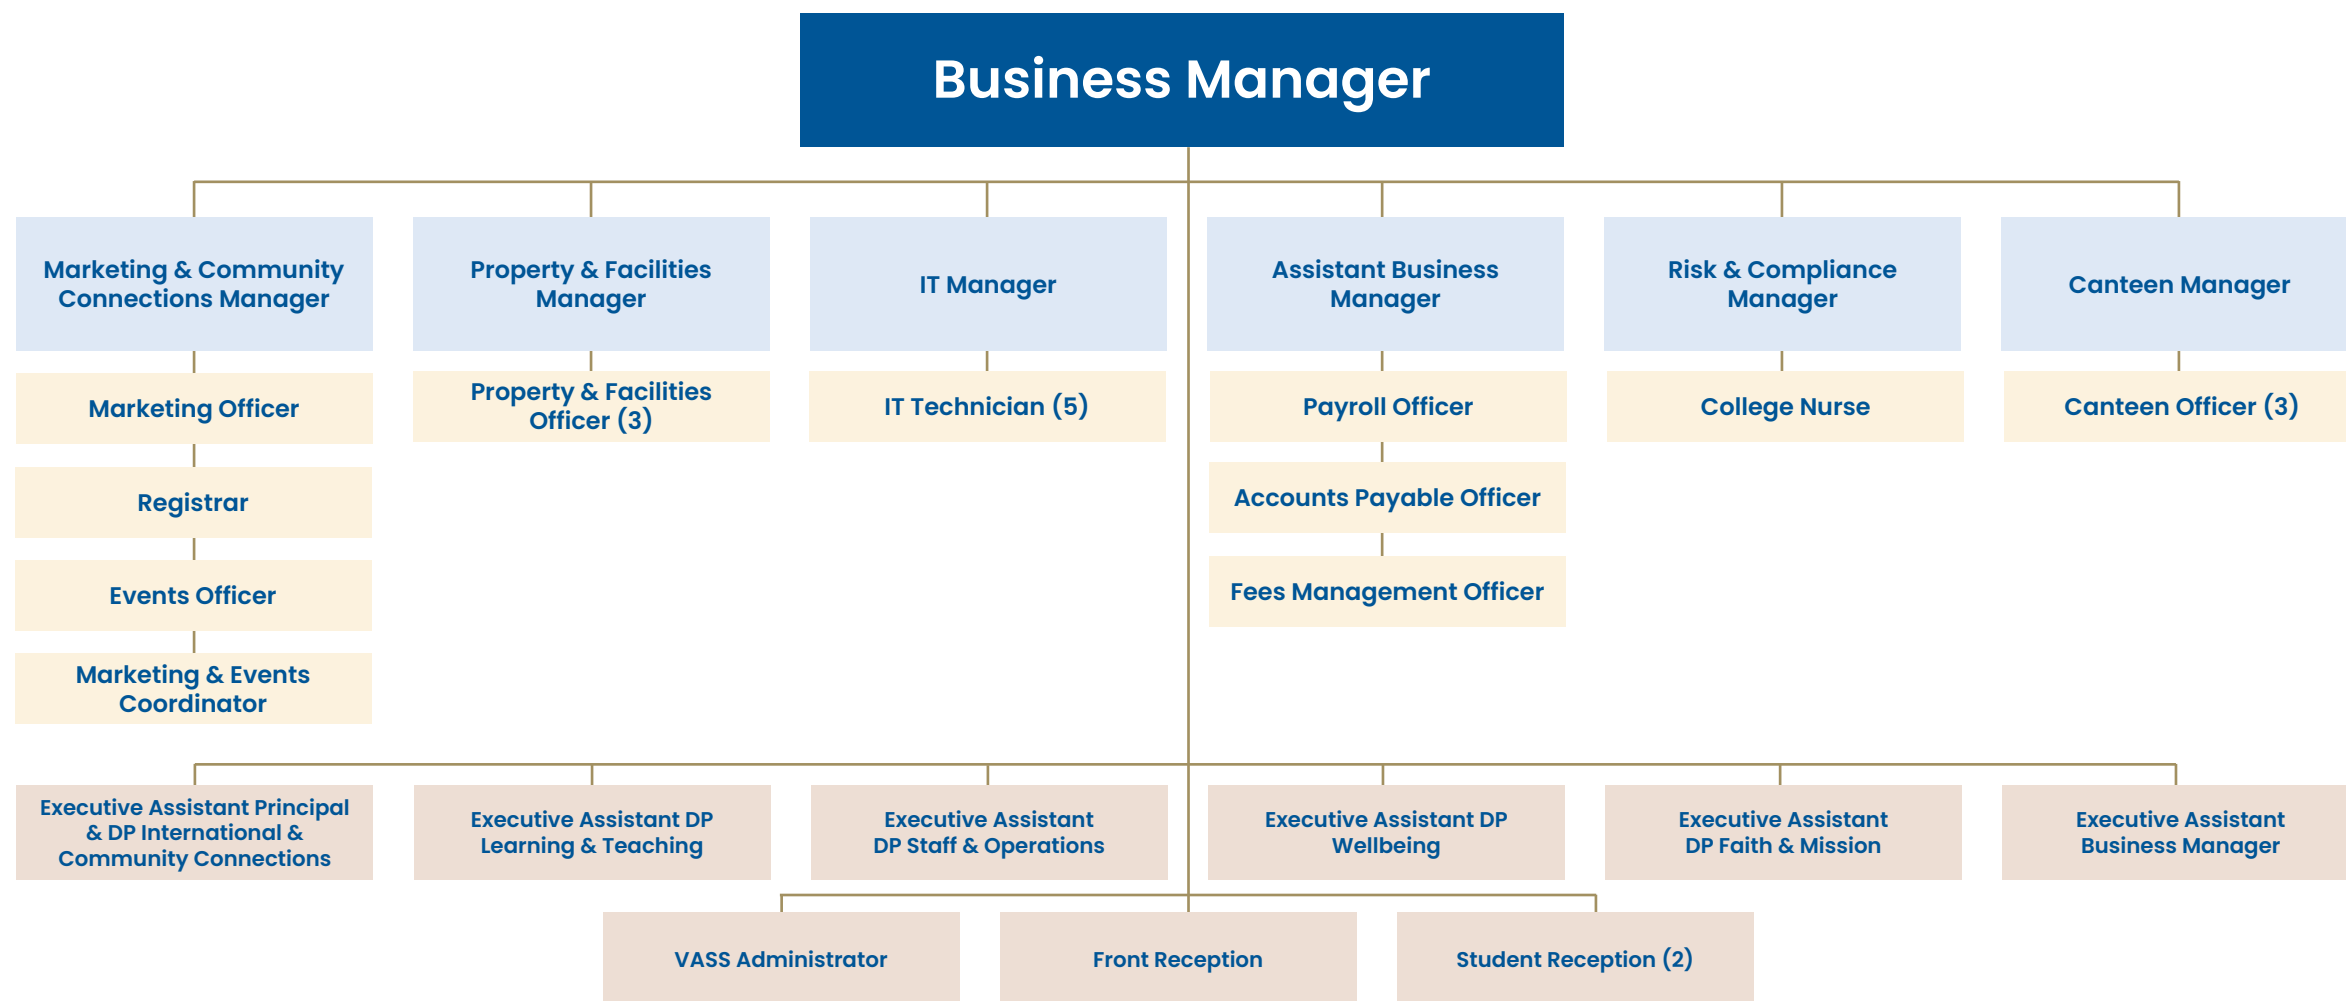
Business Manager

Marketing & Community Connections Manager

Marketing Officer

Registrar

Events Officer

Marketing & Events Coordinator

Property & Facilities Manager

Property & Facilities Officer (3)

IT Manager

IT Technician (5)

Assistant Business Manager

Payroll Officer

Accounts Payable Officer

Fees Management Officer

Risk & Compliance Manager

College Nurse

Canteen Manager

Canteen Officer (3)

Executive Assistant Principal & DP International & Community Connections

Executive Assistant DP Learning & Teaching

Executive Assistant DP Staff & Operations

Executive Assistant DP Wellbeing

Executive Assistant DP Faith & Mission

Executive Assistant Business Manager

VASS Administrator

Front Reception

Student Reception (2)